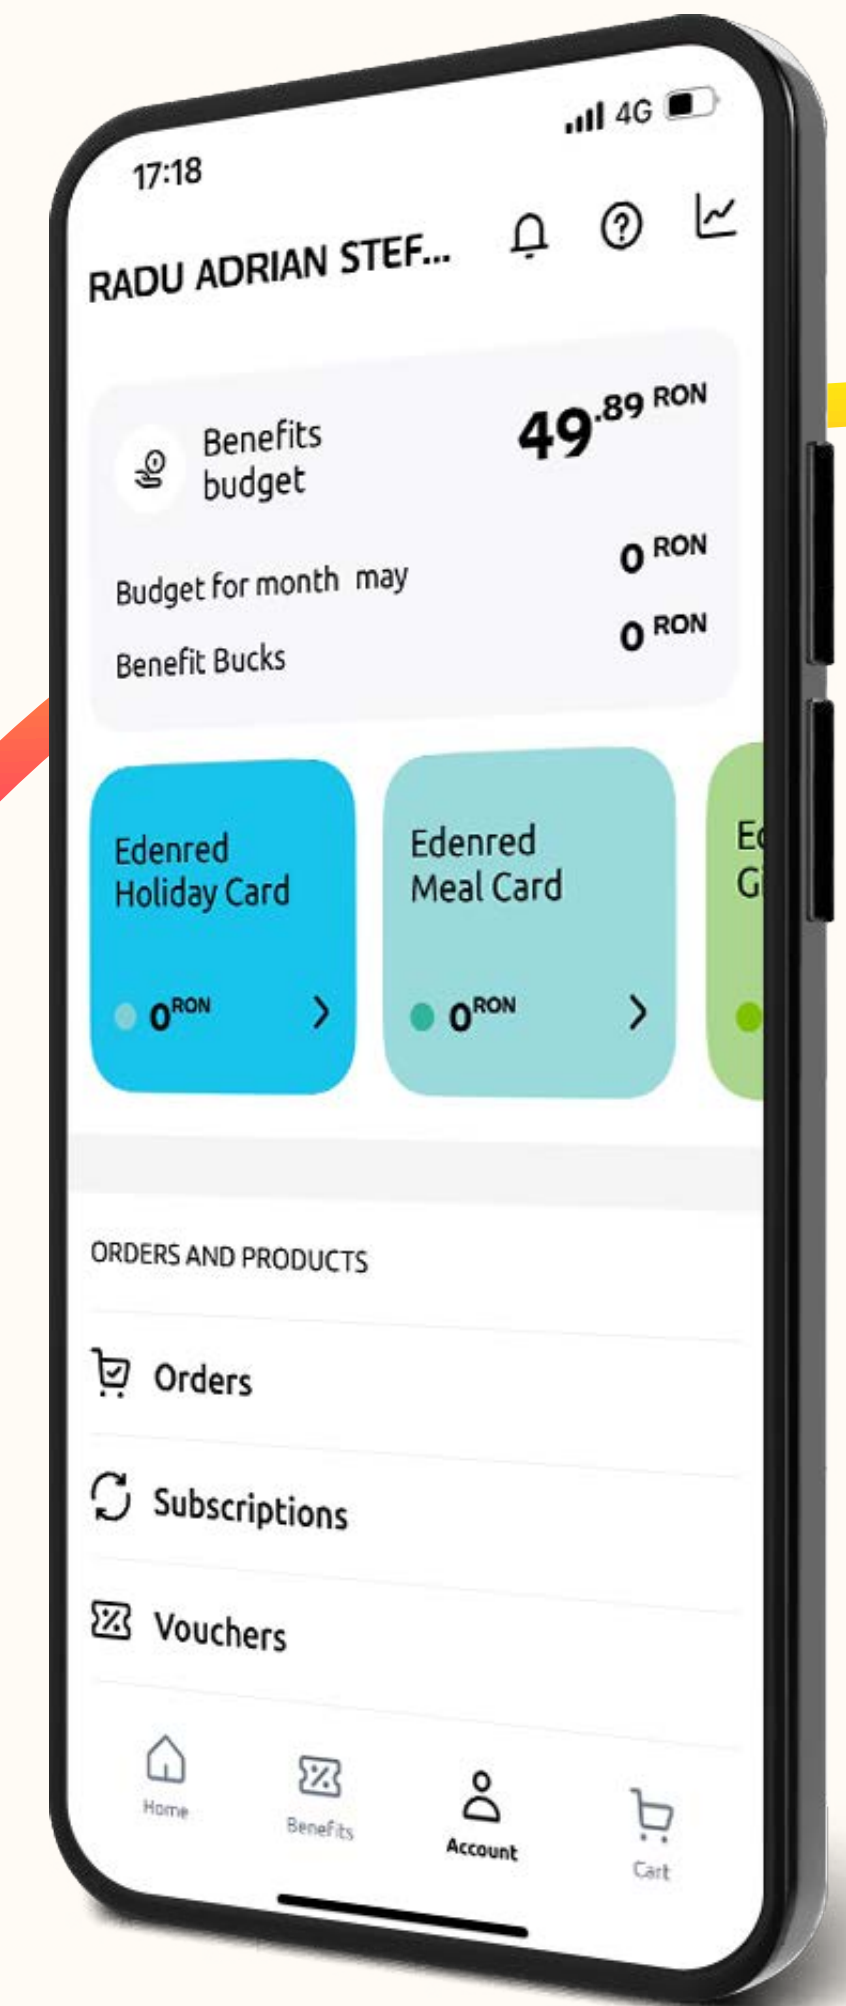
17:18

4G

RADU ADRIAN STEF...

Benefits budget

$49^{.89}$ RON

Budget for month may

0 RON

Benefit Bucks

0 RON

Edenred Holiday Card

$0^{RON}$

Edenred Meal Card

$0^{RON}$

Ed
Gi

ORDERS AND PRODUCTS

Orders

Subscriptions

Vouchers

Home

Benefits

Account

Cart